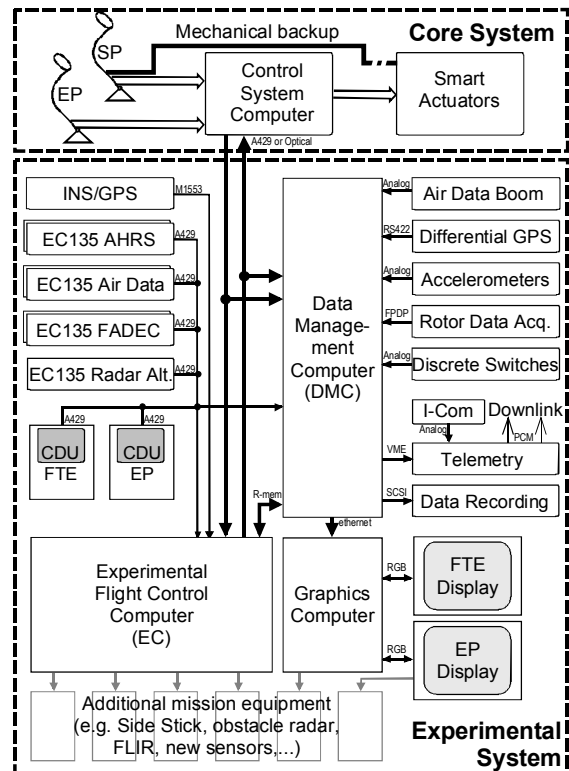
Mechanical backup

Core System

SP

EP

Control System Computer

Smart Actuators

A429 or Optical

INS/GPS

M1553

EC135 AHRS

A429

EC135 Air Data

A429

EC135 FADEC

A429

EC135 Radar Alt.

A429

A429

A429

CDU FTE

CDU EP

Data Management Computer (DMC)

Analog

Air Data Boom

RS422

Differential GPS

Analog

Accelerometers

FPDP

Rotor Data Acq.

Analog

Discrete Switches

I-Com

Downlink

Analog

PCM

VME

Telemetry

SCSI

Data Recording

R-mem

ethernet

Experimental Flight Control Computer (EC)

Graphics Computer

RGB

FTE Display

RGB

EP Display

Additional mission equipment (e.g. Side Stick, obstacle radar, FLIR, new sensors,...)

Experimental System